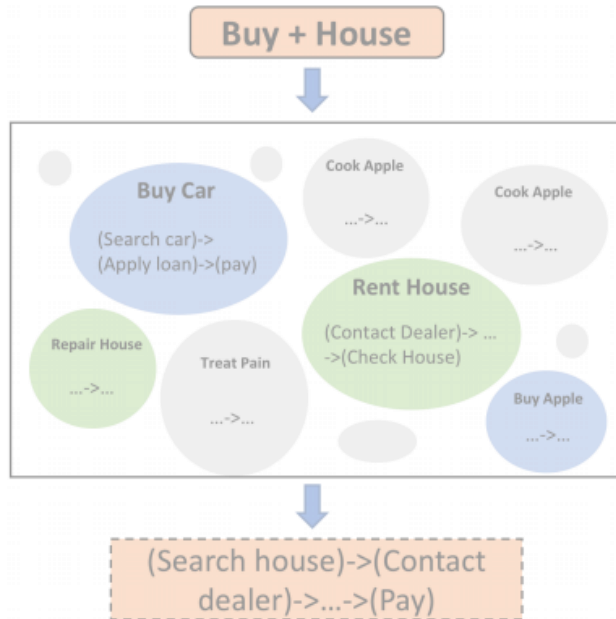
Buy + House

Buy Car
(Search car)->
(Apply loan)->(pay)

Cook Apple
...->...

Cook Apple
...->...

Rent House
(Contact Dealer)-> ...
->(Check House)

Repair House
...->...

Treat Pain
...->...

Buy Apple
...->...

(Search house)->(Contact dealer)->...->(Pay)